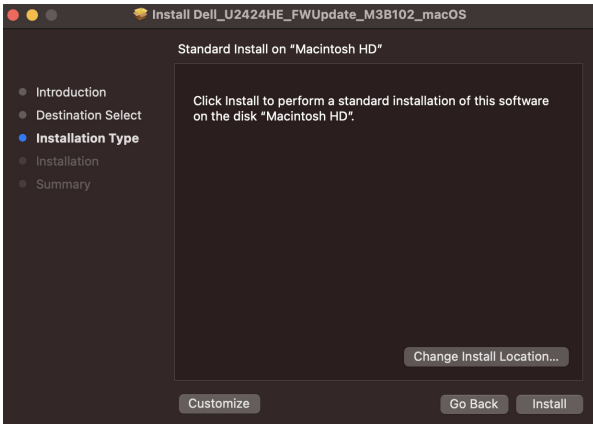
Install Dell_U2424HE_FWUpdate_M3B102_macOS

Standard Install on "Macintosh HD"

Introduction
Destination Select
Installation Type
Installation
Summary

Click Install to perform a standard installation of this software on the disk "Macintosh HD".

Change Install Location...

Customize

Go Back

Install